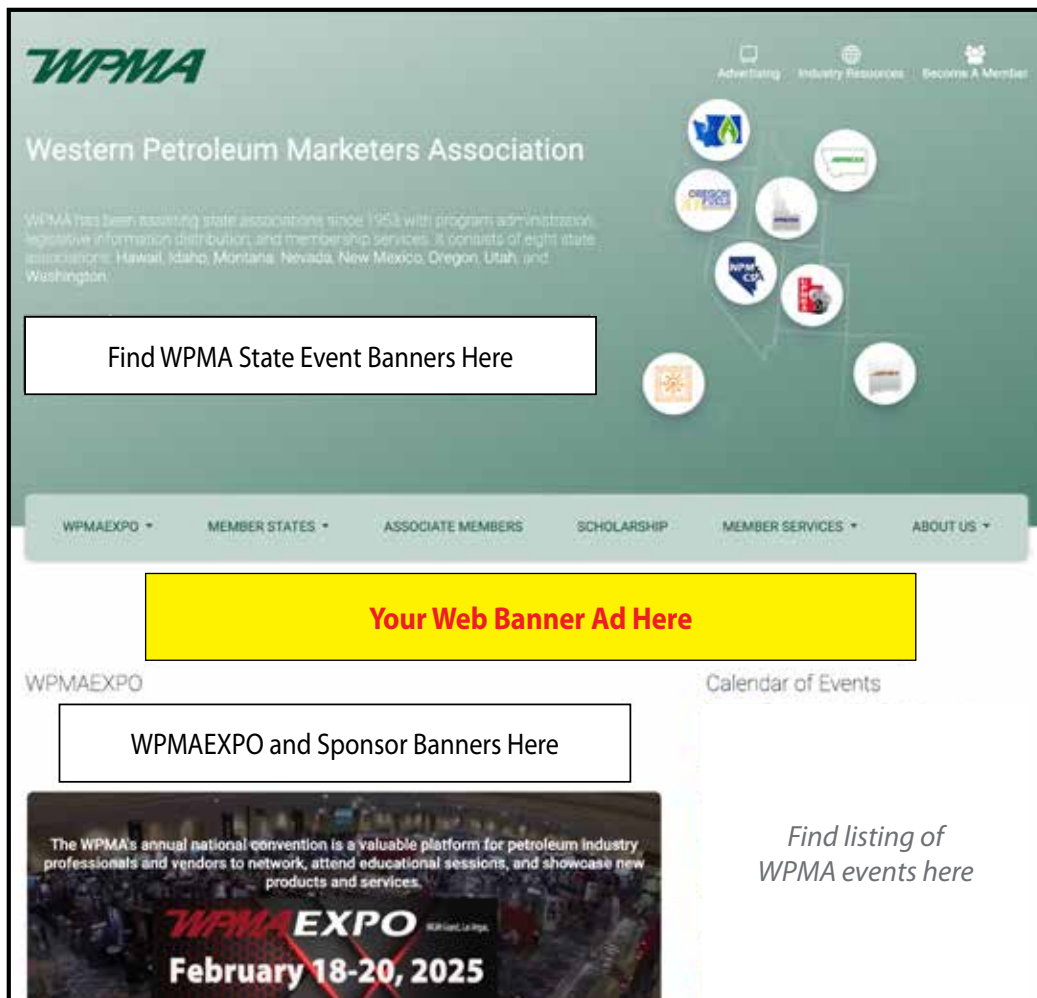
WPMA

Advertising Industry Resources Become A Member

Western Petroleum Marketers Association

WPMA has been assisting state associations since 1953 with program administration, legislative information distribution, and membership services. It consists of eight state associations: Hawaii, Idaho, Montana, Nevada, New Mexico, Oregon, Utah, and Washington.

Find WPMA State Event Banners Here

WPMAEXPO ▾ MEMBER STATES ▾ ASSOCIATE MEMBERS SCHOLARSHIP MEMBER SERVICES ▾ ABOUT US ▾

Your Web Banner Ad Here

WPMAEXPO

WPMAEXPO and Sponsor Banners Here

The WPMA's annual national convention is a valuable platform for petroleum industry professionals and vendors to network, attend educational sessions, and showcase new products and services.

WPMA EXPO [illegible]

February 18-20, 2025

Calendar of Events

Find listing of WPMA events here